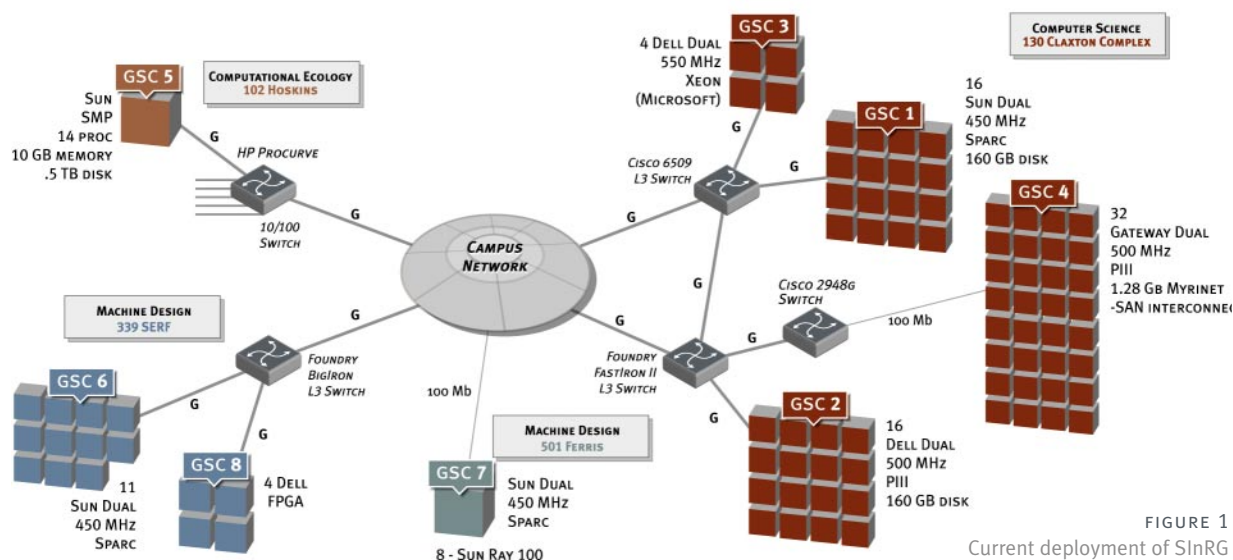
GSC 5
Sun SMP 14 proc 10 GB memory .5 TB disk

Computational Ecology
102 Hoskins

G
HP Procurve
10/100 Switch
G

GSC 3
4 Dell Dual 550 MHz Xeon (Microsoft)

Computer Science
130 Claxton Complex

GSC 1
16 Sun Dual 450 MHz Sparc 160 GB disk

G
Cisco 6509 L3 Switch
G
G

Campus Network

GSC 4
32 Gateway Dual 500 MHz PIII 1.28 Gb Myrinet -SAN interconne

Cisco 2948G Switch
100 Mb
G

Machine Design
339 Serf

G
Foundry BigIron L3 Switch
G
G

GSC 6
11 Sun Dual 450 MHz Sparc

GSC 8
4 Dell FPGA

100 Mb

Machine Design
501 Ferris

GSC 7
Sun Dual 450 MHz Sparc
8 - Sun Ray 100

G
Foundry FastIron II L3 Switch
G

GSC 2
16 Dell Dual 500 MHz PIII 160 GB disk

FIGURE 1
Current deployment of SInRG